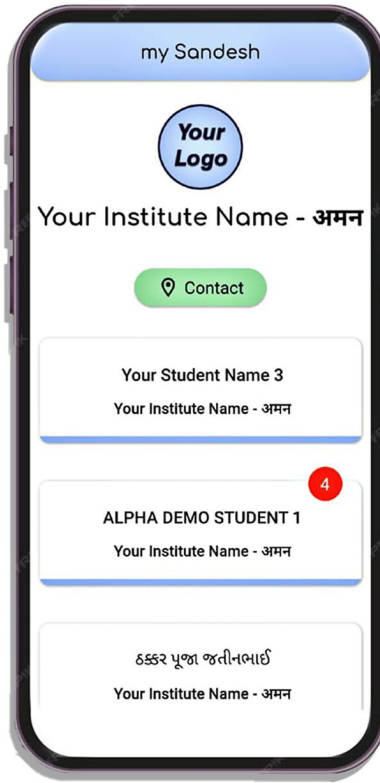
my Sandesh

Your Logo

Your Institute Name - अमन

Contact

Your Student Name 3

Your Institute Name - अमन

4

ALPHA DEMO STUDENT 1

Your Institute Name - अमन

ઠક્કર પૂજા જતીનભાઈ

Your Institute Name - अमन